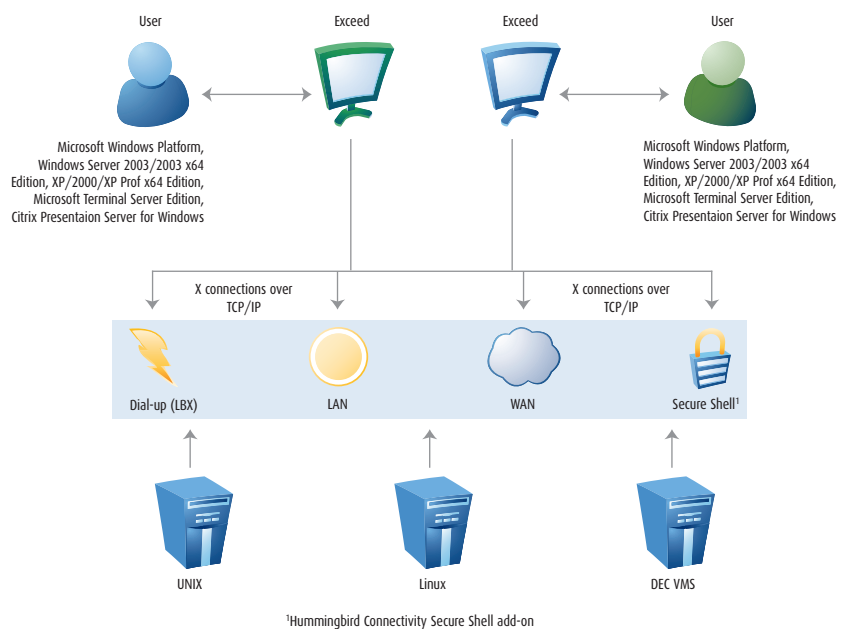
User

Exceed

Exceed

User

Microsoft Windows Platform, Windows Server 2003/2003 x64 Edition, XP/2000/XP Prof x64 Edition, Microsoft Terminal Server Edition, Citrix Presentaion Server for Windows

Microsoft Windows Platform, Windows Server 2003/2003 x64 Edition, XP/2000/XP Prof x64 Edition, Microsoft Terminal Server Edition, Citrix Presentaion Server for Windows

X connections over TCP/IP

X connections over TCP/IP

Dial-up (LBX)

LAN

WAN

Secure Shell$^1$

UNIX

Linux

DEC VMS

$^1$Hummingbird Connectivity Secure Shell add-on